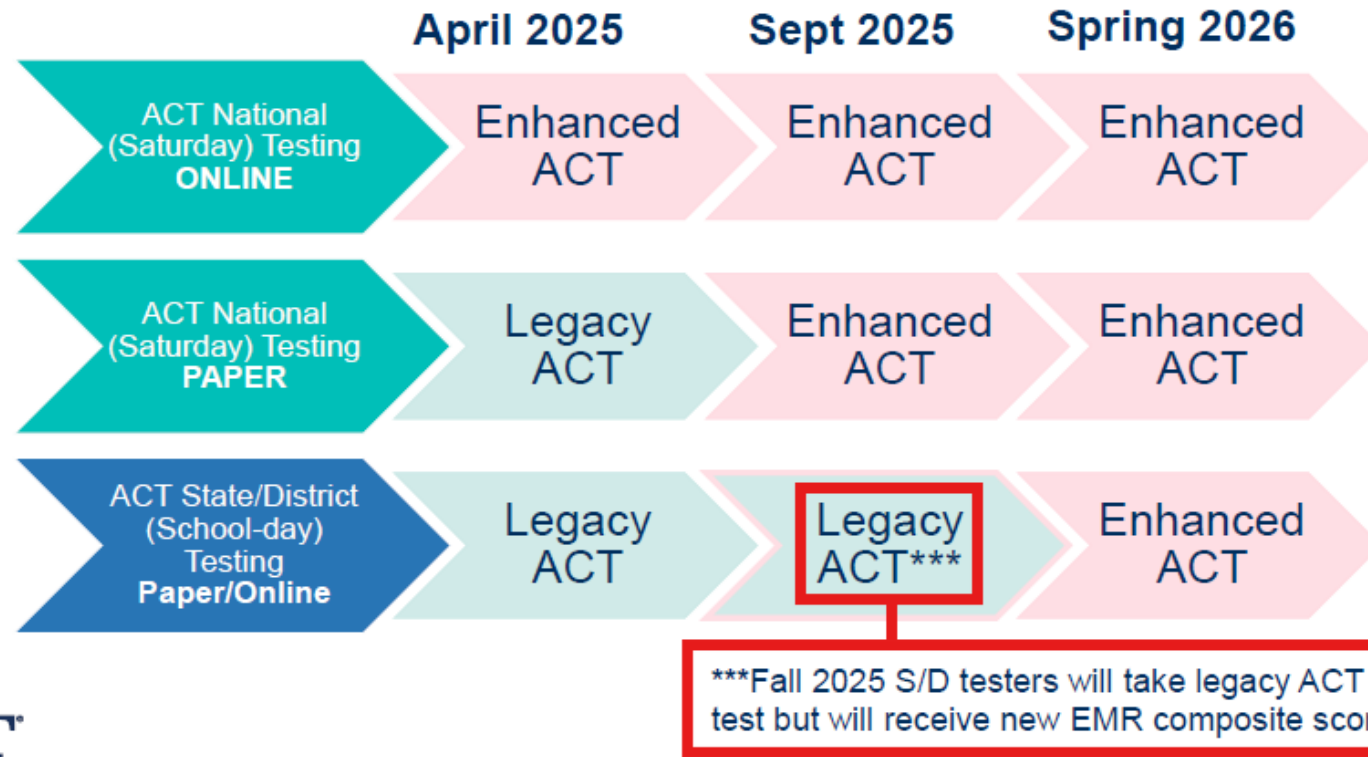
|  | April 2025 | Sept 2025 | Spring 2026 |
|---|---|---|---|
| ACT National (Saturday) Testing **ONLINE** | Enhanced ACT | Enhanced ACT | Enhanced ACT |
| ACT National (Saturday) Testing **PAPER** | Legacy ACT | Enhanced ACT | Enhanced ACT |
| ACT State/District (School-day) Testing **Paper/Online** | Legacy ACT | Legacy ACT*** | Enhanced ACT |

***Fall 2025 S/D testers will take legacy ACT test but will receive new EMR composite sco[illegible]